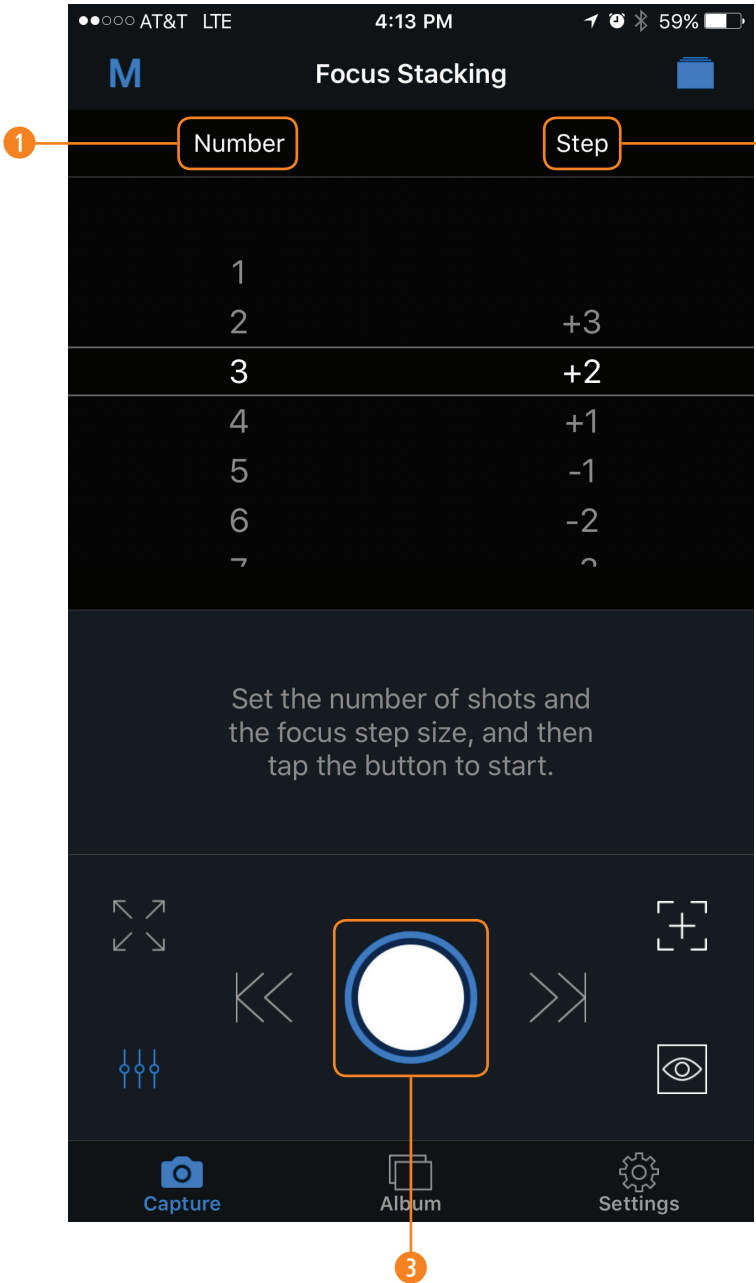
●●○○○ AT&T LTE 4:13 PM 59%

M Focus Stacking

1

Number Step

| Number | Step |
|---|---|
| 1 | |
| 2 | +3 |
| 3 | +2 |
| 4 | +1 |
| 5 | -1 |
| 6 | -2 |
| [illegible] | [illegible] |

Set the number of shots and the focus step size, and then tap the button to start.

Capture Album Settings

3